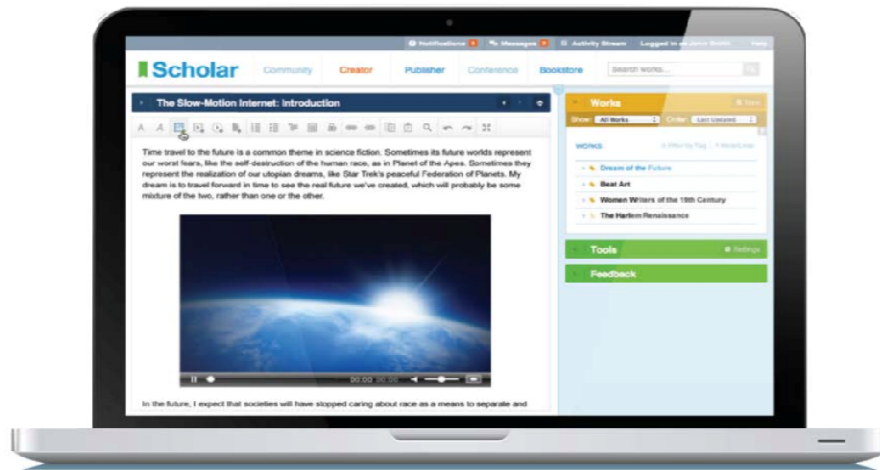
Notifications Messages Activity Stream Logged in as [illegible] Help

Scholar Community Creator Publisher Conference Bookstore Search works...

The Slow-Motion Internet: Introduction

Time travel to the future is a common theme in science fiction. Sometimes its future worlds represent our worst fears, like the self-destruction of the human race, as in Planet of the Apes. Sometimes they represent the realization of our utopian dreams, like Star Trek's peaceful Federation of Planets. My dream is to travel forward in time to see the real future we've created, which will probably be some mixture of the two, rather than one or the other.

00:00 00:00

In the future, I expect that societies will have stopped caring about race as a means to separate and

Works New

Show: All Works Order: Last Updated

WORKS Filter by Tag Hide/Lists

Dream of the Future
Beat Art
Women Writers of the 19th Century
The Harlem Renaissance

Tools Settings

Feedback